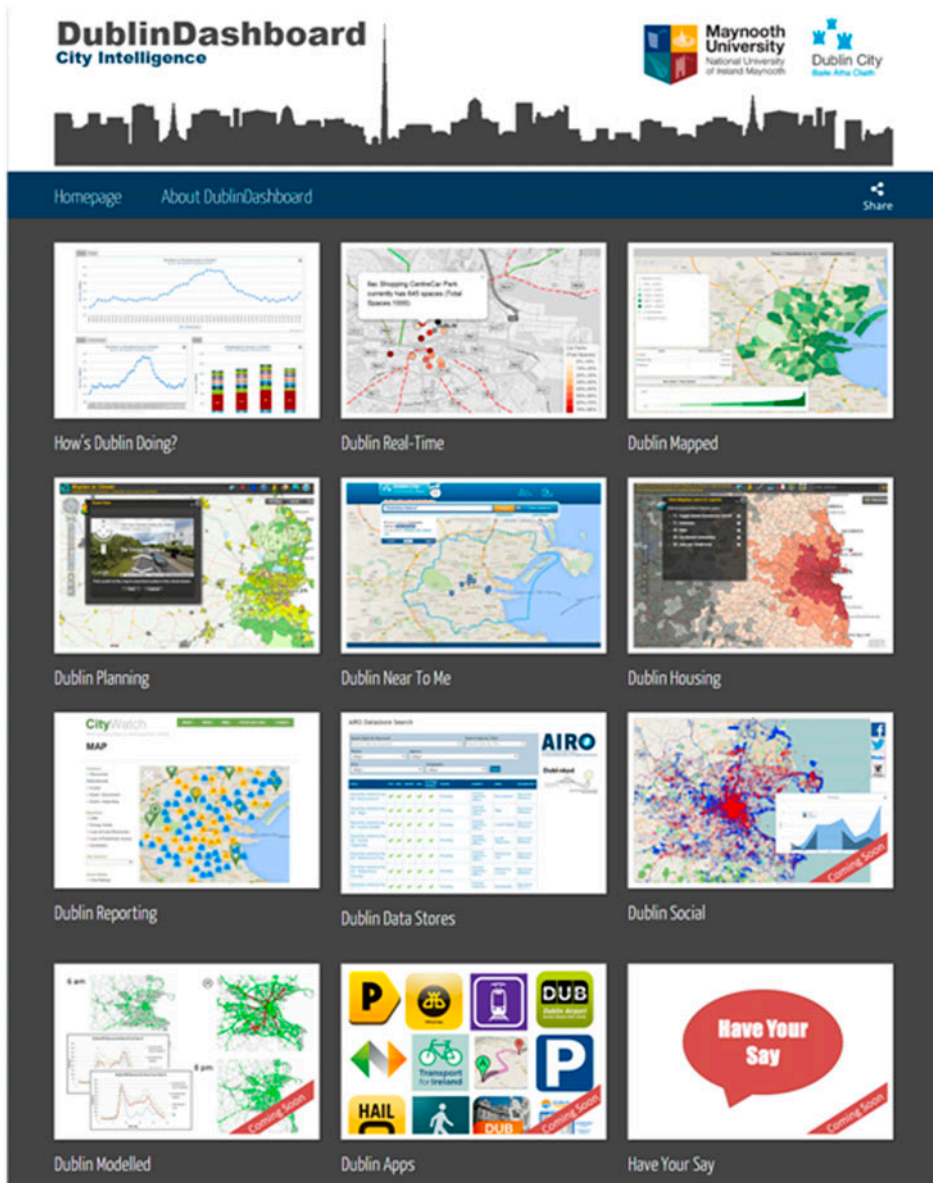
DublinDashboard
City Intelligence

Maynooth University
National University of Ireland Maynooth

Dublin City
Baile Átha Cliath

Homepage About DublinDashboard Share

Ilac Shopping CentreCar Park currently has 645 spaces (Total Spaces 1000)

How's Dublin Doing?

Dublin Real-Time

Dublin Mapped

Dublin Planning

Dublin Near To Me

Dublin Housing

CityWatch
MAP

AIRO

Coming Soon

Dublin Reporting

Dublin Data Stores

Dublin Social

6 am

8 pm

Coming Soon

P

DUB
Dublin Airport

Transport for Ireland

P

HAIL

DUB

Coming Soon

Have Your Say

Coming Soon

Dublin Modelled

Dublin Apps

Have Your Say